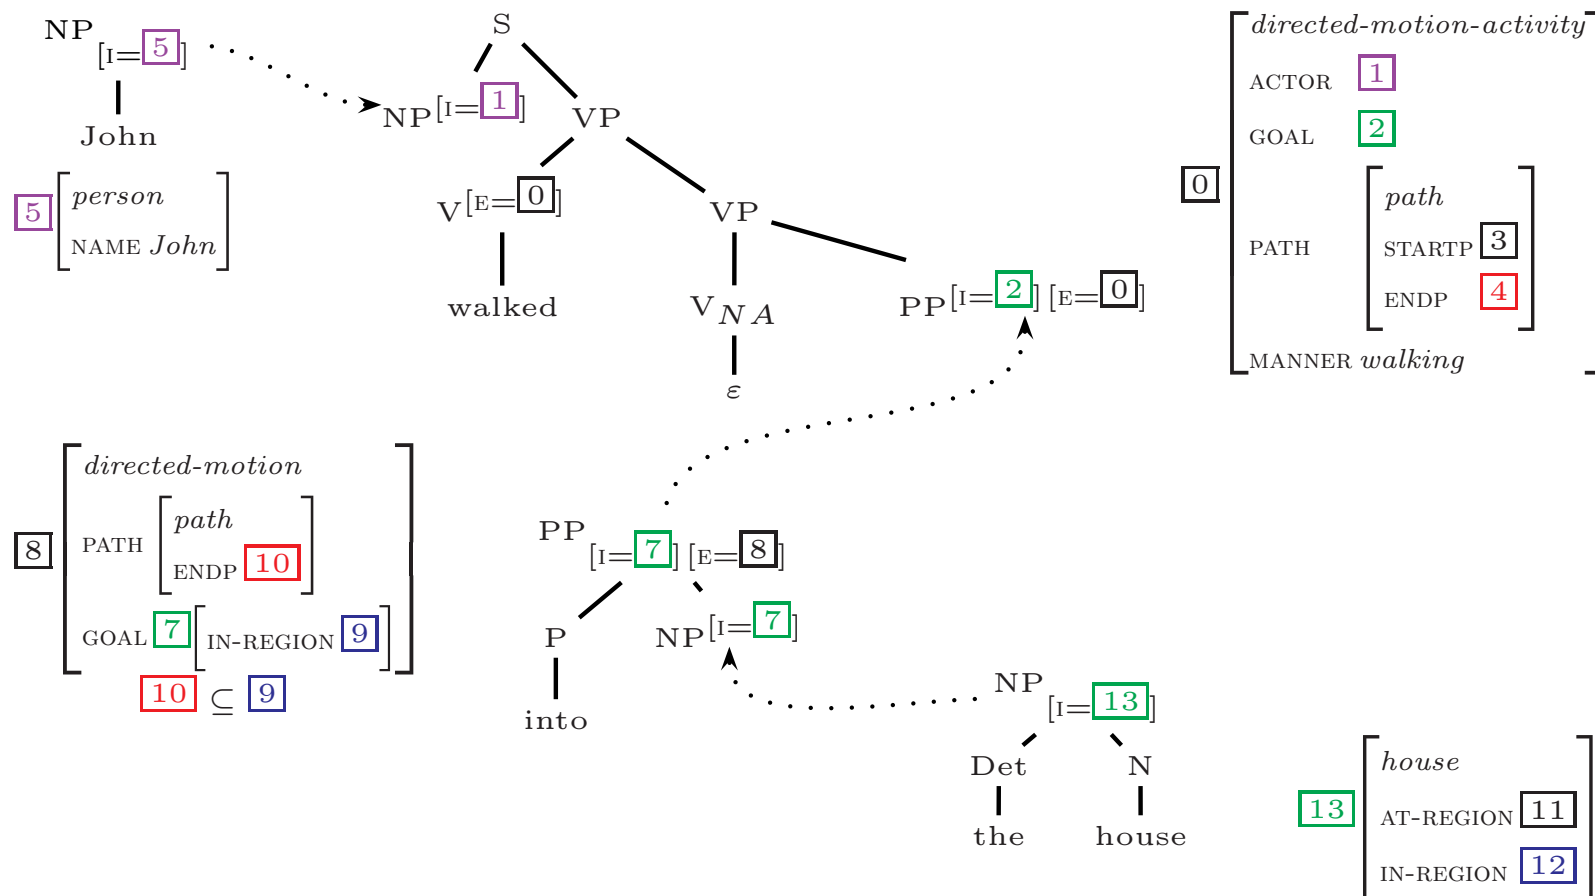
NP$_{[\text{I}=5]}$

John

5 [person
NAME John]

S

NP$^{[\text{I}=1]}$

VP

V$^{[\text{E}=0]}$

walked

VP

V$_{NA}$

$\varepsilon$

PP$^{[\text{I}=2]}$ $^{[\text{E}=0]}$

0 [directed-motion-activity
ACTOR 1
GOAL 2
PATH [path
STARTP 3
ENDP 4]
MANNER walking]

8 [directed-motion
PATH [path
ENDP 10]
GOAL 7 [IN-REGION 9]]

$10 \subseteq 9$

PP$_{[\text{I}=7]}$ $_{[\text{E}=8]}$

P

into

NP$^{[\text{I}=7]}$

NP$_{[\text{I}=13]}$

Det

the

N

house

13 [house
AT-REGION 11
IN-REGION 12]